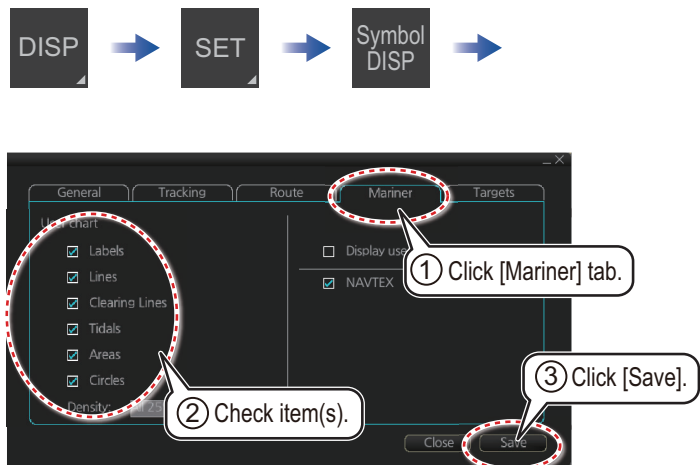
DISP

SET

Symbol DISP

_ X

General

Tracking

Route

Mariner

Targets

User chart

Labels

Lines

Clearing Lines

Tidals

Areas

Circles

Density: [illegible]

Display use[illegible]

NAVTEX

① Click [Mariner] tab.

② Check item(s).

③ Click [Save].

Close

Save